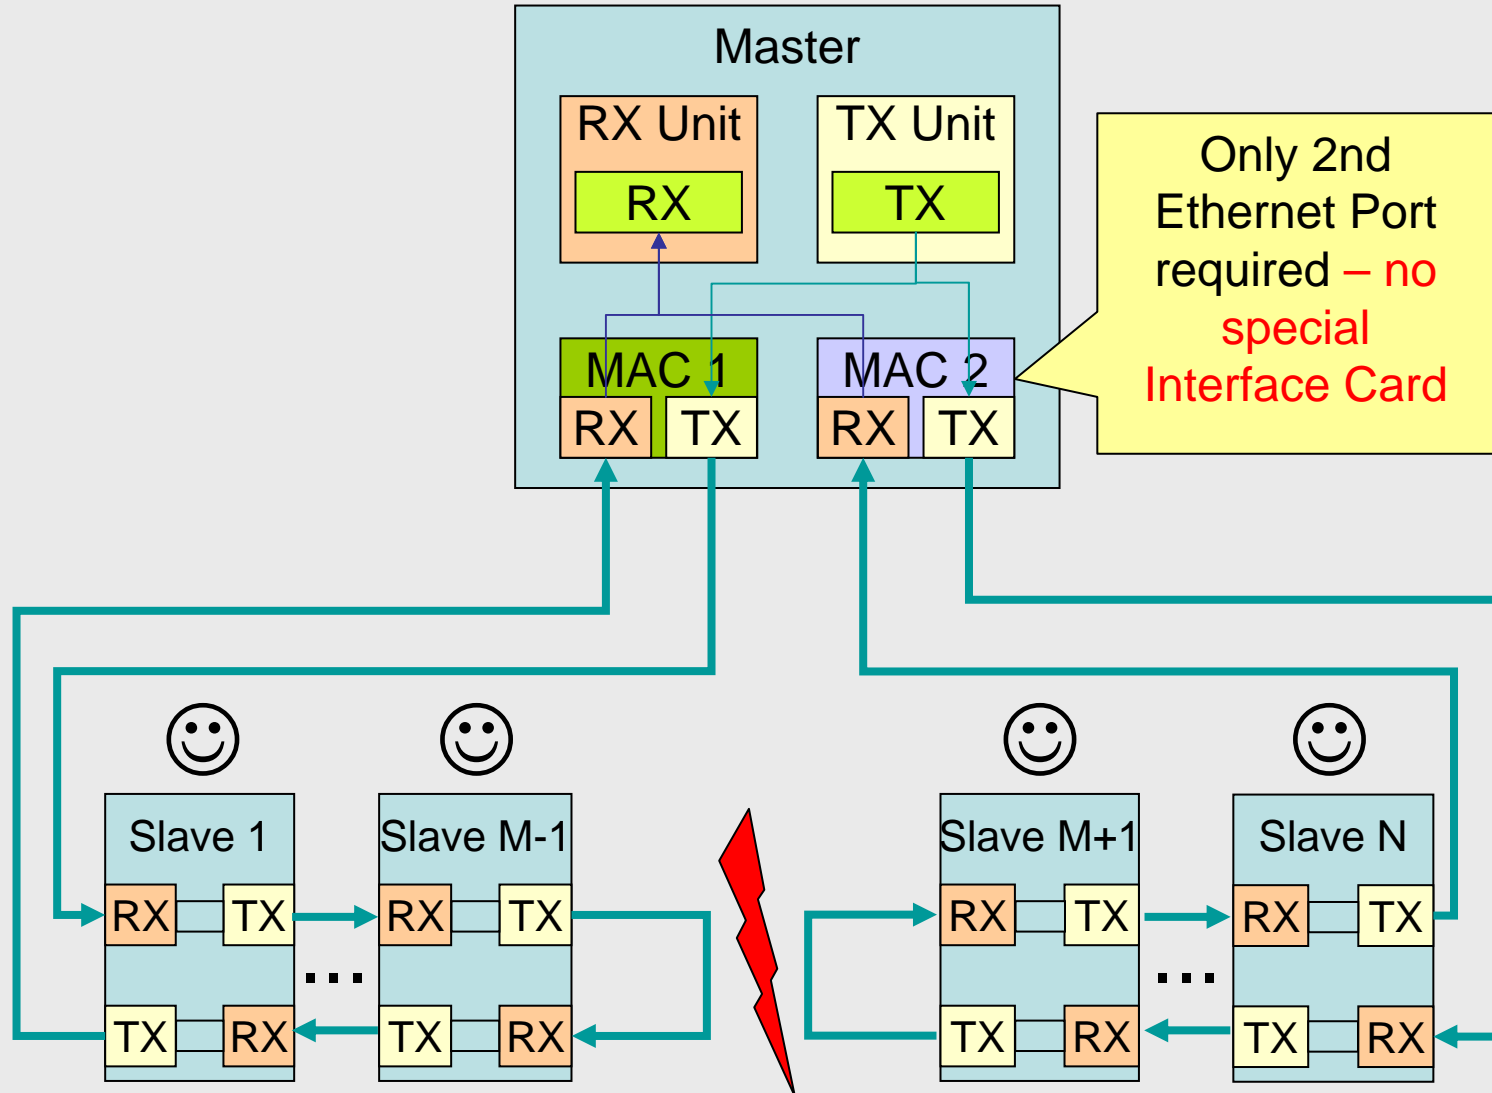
Master

RX Unit
RX

TX Unit
TX

MAC 1
RX TX

MAC 2
RX TX

Only 2nd Ethernet Port required – no special Interface Card

☺ ☺ ☺ ☺

Slave 1
RX TX
TX RX

...

Slave M-1
RX TX
TX RX

Slave M+1
RX TX
TX RX

...

Slave N
RX TX
TX RX